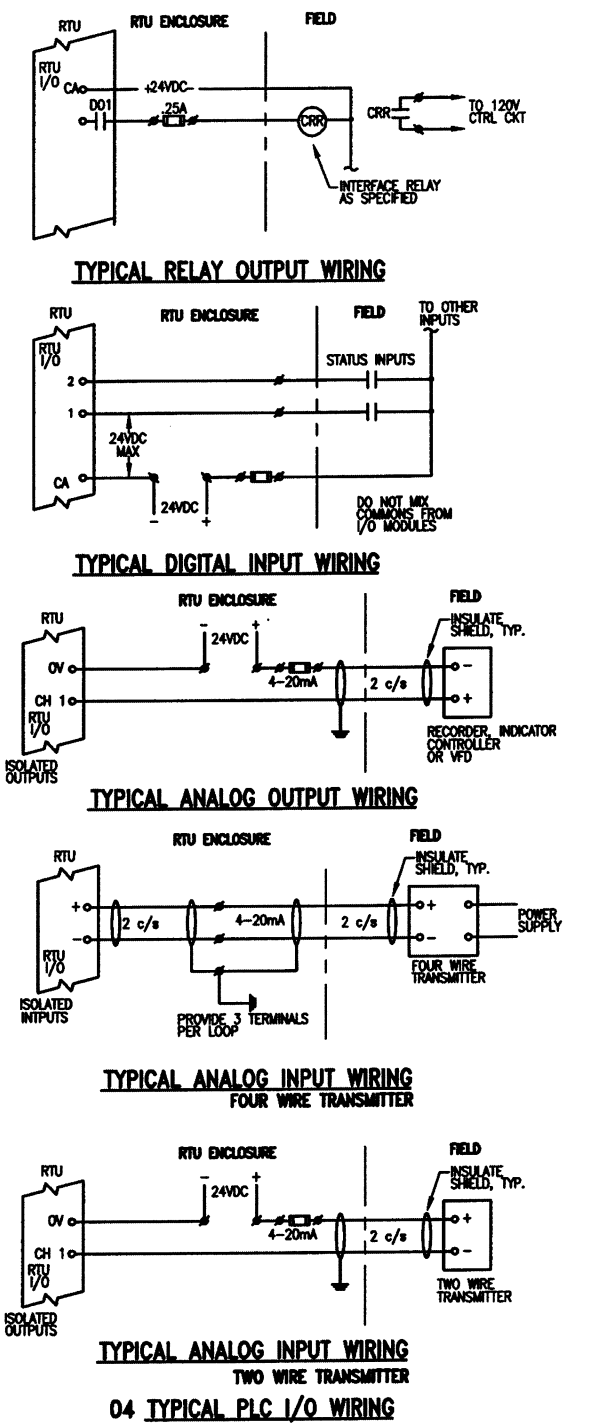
RTU
RTU ENCLOSURE
FIELD
RTU I/O
CA
+24VDC-
D01
.25A
CRR
CRR
TO 120V CTRL CKT
INTERFACE RELAY AS SPECIFIED

TYPICAL RELAY OUTPUT WIRING

RTU
RTU ENCLOSURE
FIELD
TO OTHER INPUTS
RTU I/O
STATUS INPUTS
2
1
24VDC MAX
CA
24VDC
-
+
DO NOT MIX COMMONS FROM I/O MODULES

TYPICAL DIGITAL INPUT WIRING

RTU ENCLOSURE
FIELD
RTU
24VDC
-
+
INSULATE SHIELD, TYP.
0V
4-20mA
2 c/s
CH 1
RTU I/O
ISOLATED OUTPUTS
RECORDER, INDICATOR CONTROLLER OR VFD

TYPICAL ANALOG OUTPUT WIRING

RTU ENCLOSURE
FIELD
RTU
INSULATE SHIELD, TYP.
+
-
2 c/s
4-20mA
2 c/s
+
-
POWER SUPPLY
RTU I/O
FOUR WIRE TRANSMITTER
ISOLATED INTPUTS
PROVIDE 3 TERMINALS PER LOOP

TYPICAL ANALOG INPUT WIRING
FOUR WIRE TRANSMITTER

RTU ENCLOSURE
FIELD
RTU
-
+
24VDC
INSULATE SHIELD, TYP.
0V
4-20mA
2 c/s
+
-
CH 1
RTU I/O
TWO WIRE TRANSMITTER
ISOLATED OUTPUTS

TYPICAL ANALOG INPUT WIRING
TWO WIRE TRANSMITTER

04 TYPICAL PLC I/O WIRING